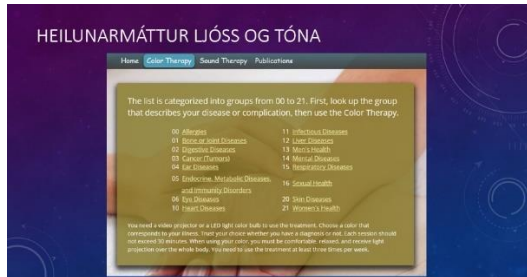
HEILUNARMÁTTUR LJÓSS OG TÓNA

Home Color Therapy Sound Therapy Publications

The list is categorized into groups from 00 to 21. First, look up the group that describes your disease or complication, then use the Color Therapy.

00 Allergies
01 Bone or Joint Diseases
02 Digestive Diseases
03 Cancer (Tumors)
04 Ear Diseases
05 Endocrine, Metabolic Diseases, and Immunity Disorders
06 Eye Diseases
10 Heart Diseases

11 Infectious Diseases
12 Liver Diseases
13 Men's Health
14 Mental Diseases
15 Respiratory Diseases
16 Sexual Health
20 Skin Diseases
21 Women's Health

You need a video projector or a LED light color bulb to use the treatment. Choose a color that corresponds to your illness. Trust your choice whether you have a diagnosis or not. Each session should not exceed 30 minutes. When using your color, you must be comfortable, relaxed, and receive light projection over the whole body. You need to use the treatment at least three times per week.